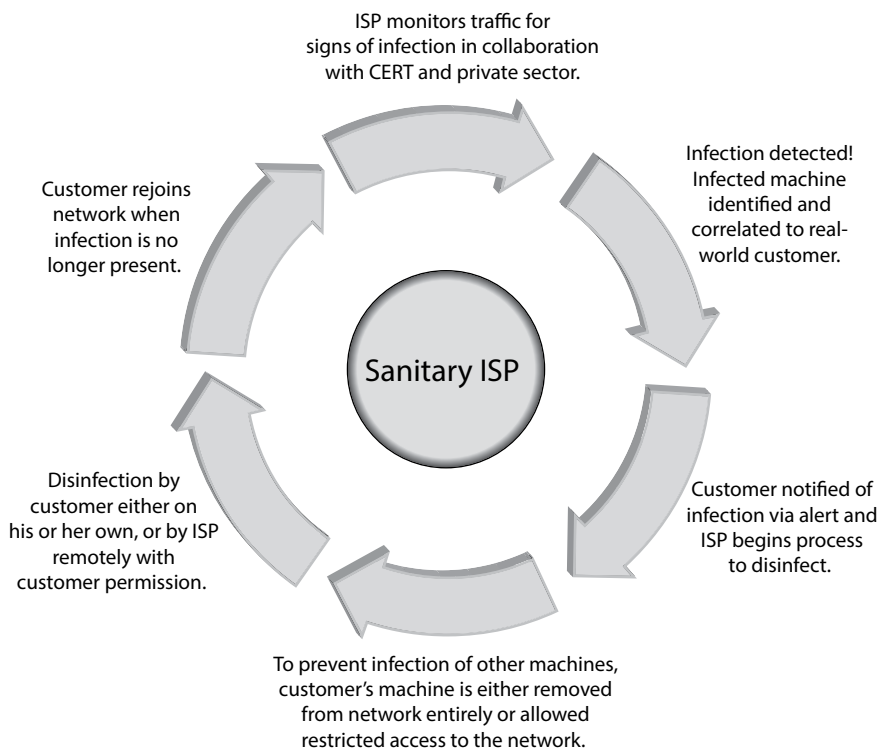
ISP monitors traffic for signs of infection in collaboration with CERT and private sector.

Infection detected! Infected machine identified and correlated to real-world customer.

Customer notified of infection via alert and ISP begins process to disinfect.

To prevent infection of other machines, customer's machine is either removed from network entirely or allowed restricted access to the network.

Disinfection by customer either on his or her own, or by ISP remotely with customer permission.

Customer rejoins network when infection is no longer present.

Sanitary ISP